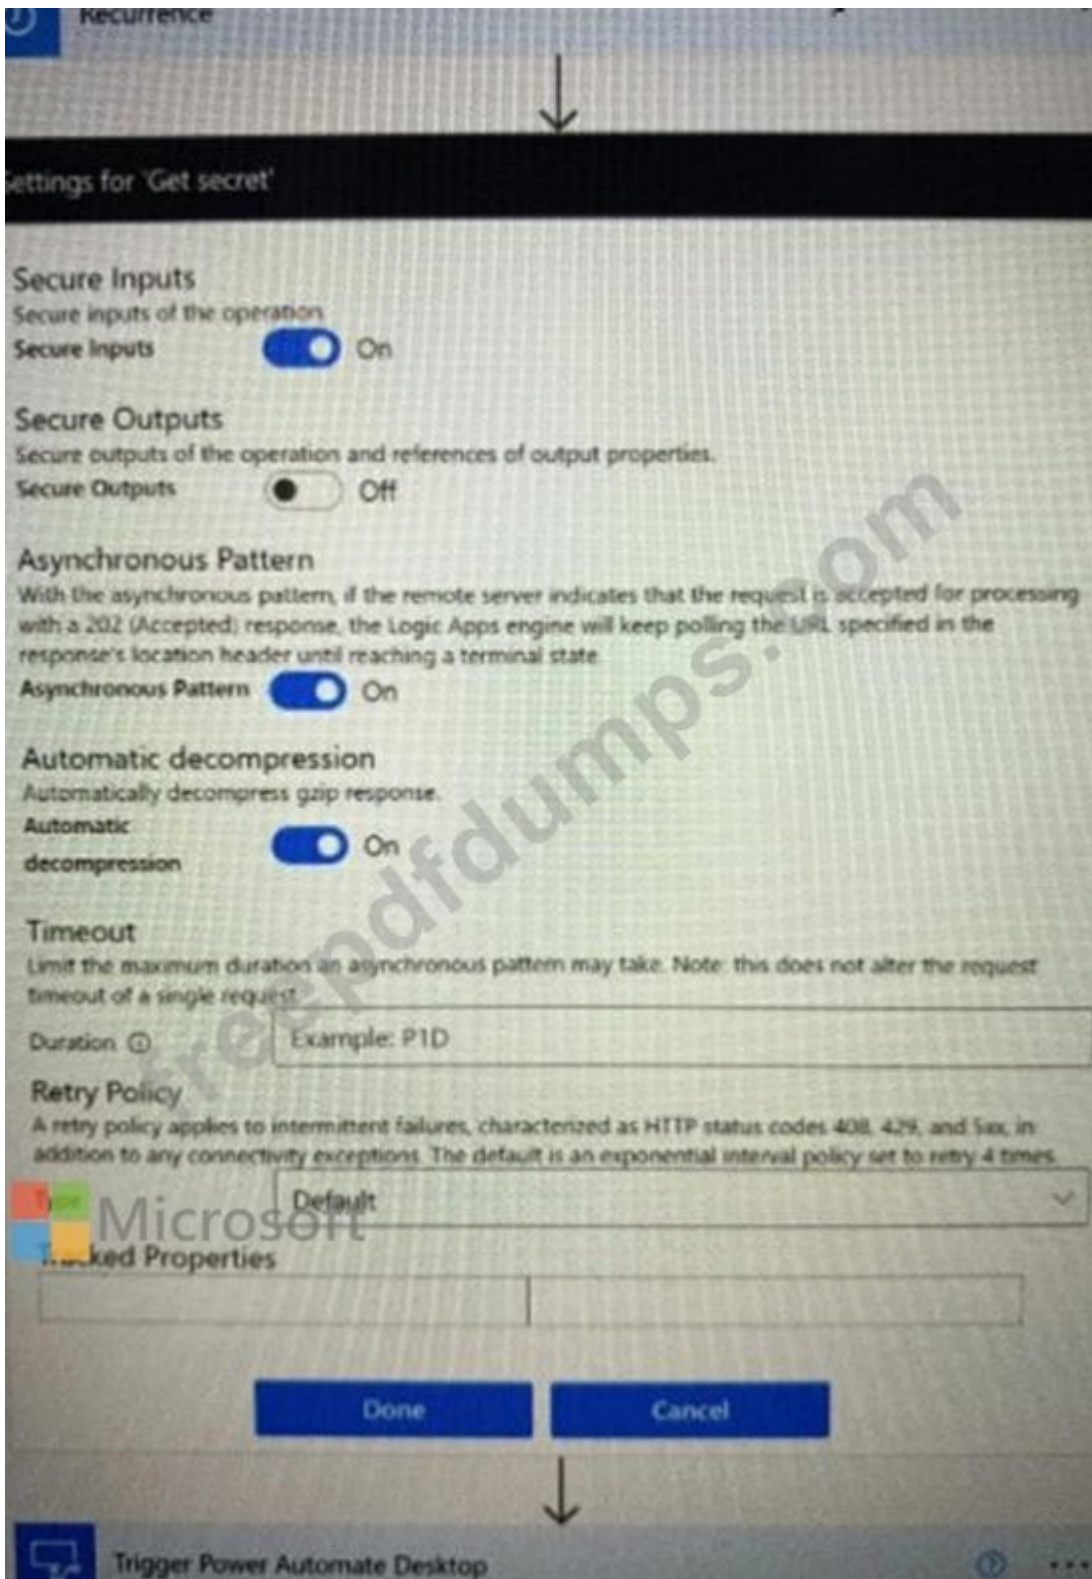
Recurrence

ettings for 'Get secret'

Secure Inputs
Secure inputs of the operation
Secure Inputs On

Secure Outputs
Secure outputs of the operation and references of output properties.
Secure Outputs Off

Asynchronous Pattern
With the asynchronous pattern, if the remote server indicates that the request is accepted for processing with a 202 (Accepted) response, the Logic Apps engine will keep polling the URL specified in the response's location header until reaching a terminal state.
Asynchronous Pattern On

Automatic decompression
Automatically decompress gzip response.
Automatic decompression On

Timeout
Limit the maximum duration an asynchronous pattern may take. Note: this does not alter the request timeout of a single request
Duration Example: P1D

Retry Policy
A retry policy applies to intermittent failures, characterized as HTTP status codes 408, 429, and 5xx, in addition to any connectivity exceptions. The default is an exponential interval policy set to retry 4 times.
Type Default

T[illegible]ked Properties

Done Cancel

Trigger Power Automate Desktop

freepdfdumps.com
Microsoft